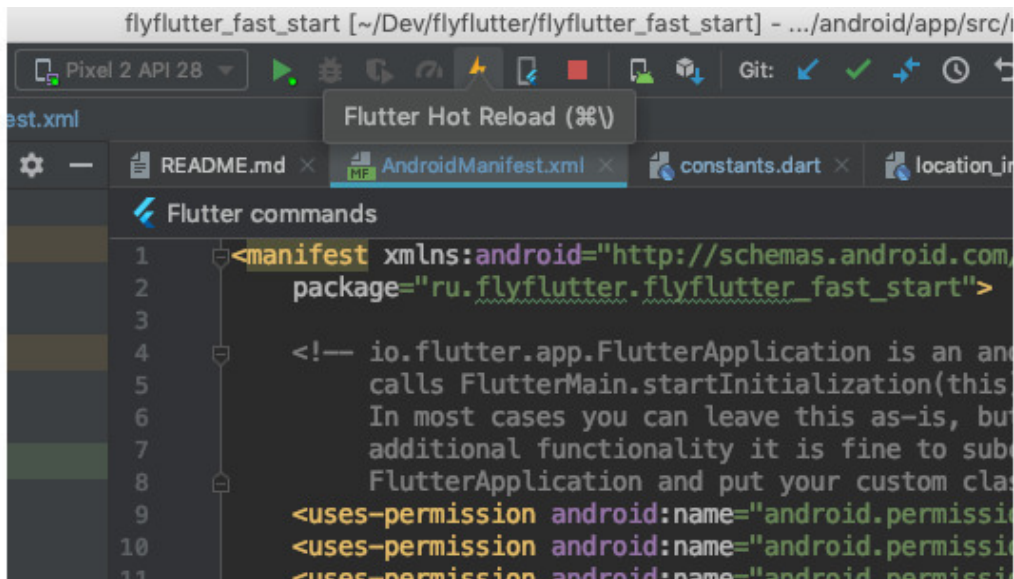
flyflutter_fast_start [~/Dev/flyflutter/flyflutter_fast_start] - .../android/app/src/r

Pixel 2 API 28

Git:

Flutter Hot Reload (⌘\)

est.xml

README.md

AndroidManifest.xml

constants.dart

location_i

Flutter commands

1 <manifest xmlns:android="http://schemas.android.com/
2 package="ru.flyflutter.flyflutter_fast_start">
3
4 <!-- io.flutter.app.FlutterApplication is an an
5 calls FlutterMain.startInitialization(this)
6 In most cases you can leave this as-is, but
7 additional functionality it is fine to subc
8 FlutterApplication and put your custom clas
9 <uses-permission android:name="android.permissio
10 <uses-permission android:name="android.permissio
11 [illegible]